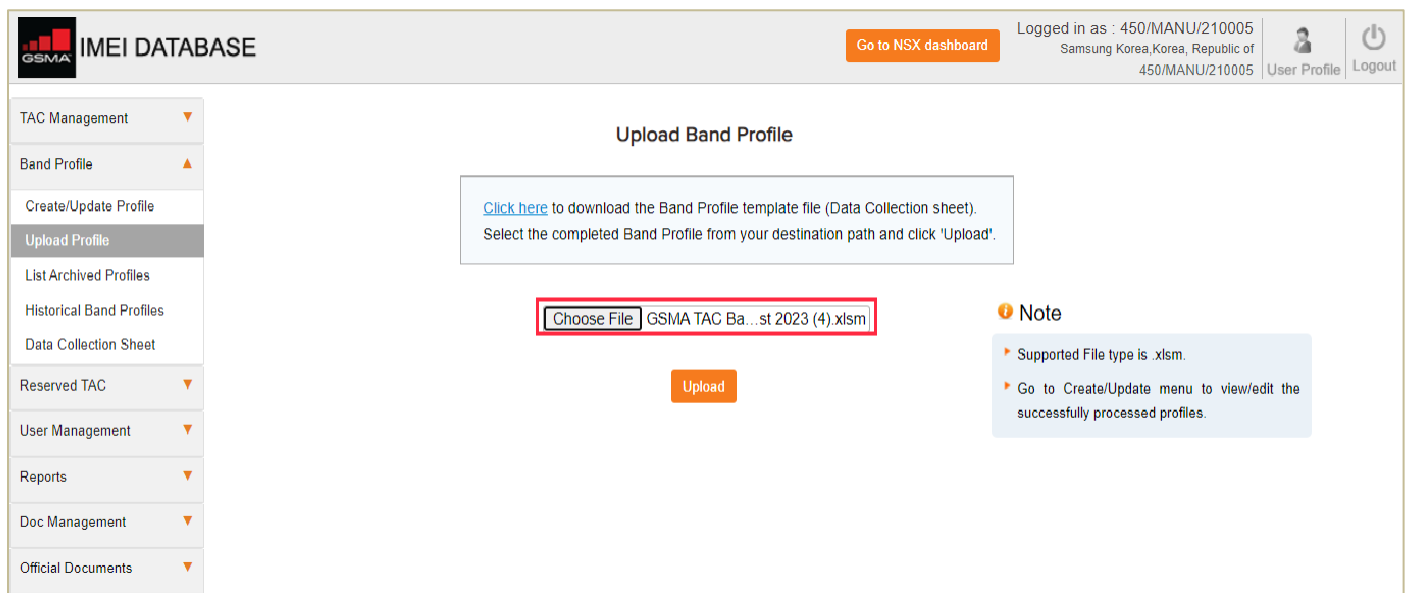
GSMA IMEI DATABASE

Go to NSX dashboard

Logged in as : 450/MANU/210005
Samsung Korea,Korea, Republic of
450/MANU/210005

User Profile

Logout

TAC Management

Band Profile

Create/Update Profile

Upload Profile

List Archived Profiles

Historical Band Profiles

Data Collection Sheet

Reserved TAC

User Management

Reports

Doc Management

Official Documents

Upload Band Profile

Click here to download the Band Profile template file (Data Collection sheet).
Select the completed Band Profile from your destination path and click 'Upload'.

Choose File GSMA TAC Ba…st 2023 (4).xlsm

Upload

Note

Supported File type is .xlsm.

Go to Create/Update menu to view/edit the successfully processed profiles.